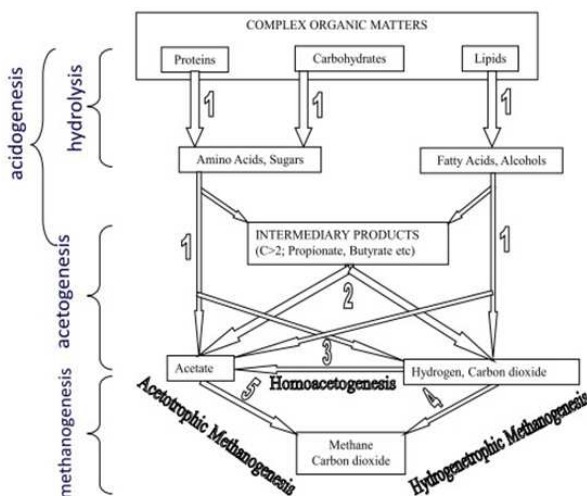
acidogenesis

hydrolysis

acetogenesis

methanogenesis

COMPLEX ORGANIC MATTERS

Proteins

Carbohydrates

Lipids

1

1

1

Amino Acids, Sugars

Fatty Acids, Alcohols

1

INTERMEDIARY PRODUCTS (C>2; Propionate, Butyrate etc)

1

2

3

Acetate

Hydrogen, Carbon dioxide

Homoacetogenesis

5

4

Acetotrophic Methanogenesis

Hydrogenotrophic Methanogenesis

Methane
Carbon dioxide